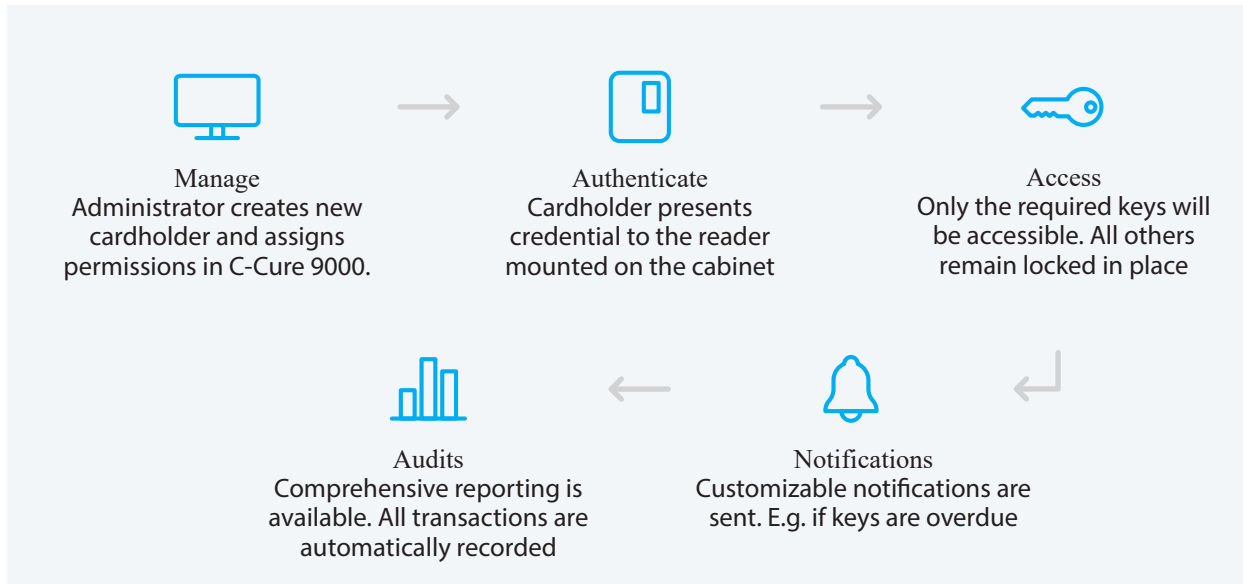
Manage
Administrator creates new cardholder and assigns permissions in C-Cure 9000.

Authenticate
Cardholder presents credential to the reader mounted on the cabinet

Access
Only the required keys will be accessible. All others remain locked in place

Notifications
Customizable notifications are sent. E.g. if keys are overdue

Audits
Comprehensive reporting is available. All transactions are automatically recorded